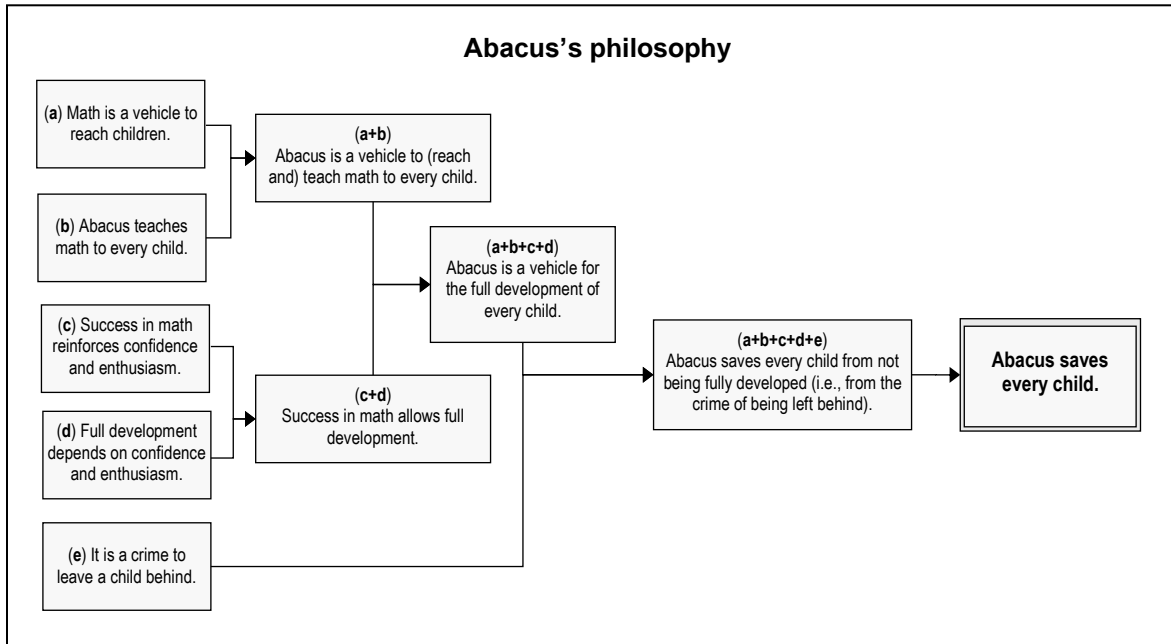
Abacus's philosophy

(a) Math is a vehicle to reach children.

(b) Abacus teaches math to every child.

(a+b)
Abacus is a vehicle to (reach and) teach math to every child.

(a+b+c+d)
Abacus is a vehicle for the full development of every child.

(c) Success in math reinforces confidence and enthusiasm.

(d) Full development depends on confidence and enthusiasm.

(c+d)
Success in math allows full development.

(a+b+c+d+e)
Abacus saves every child from not being fully developed (i.e., from the crime of being left behind).

Abacus saves every child.

(e) It is a crime to leave a child behind.